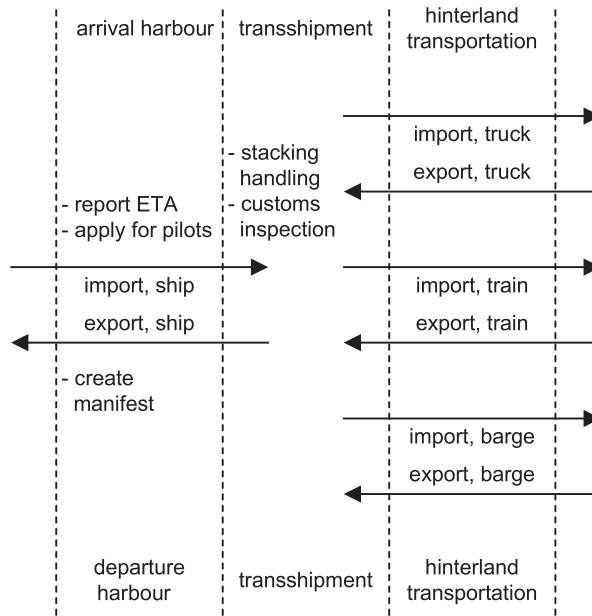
arrival harbour

transshipment

hinterland transportation

import, truck

export, truck

- stacking handling
- customs inspection

- report ETA
- apply for pilots

import, ship

export, ship

import, train

export, train

- create manifest

import, barge

export, barge

departure harbour

transshipment

hinterland transportation